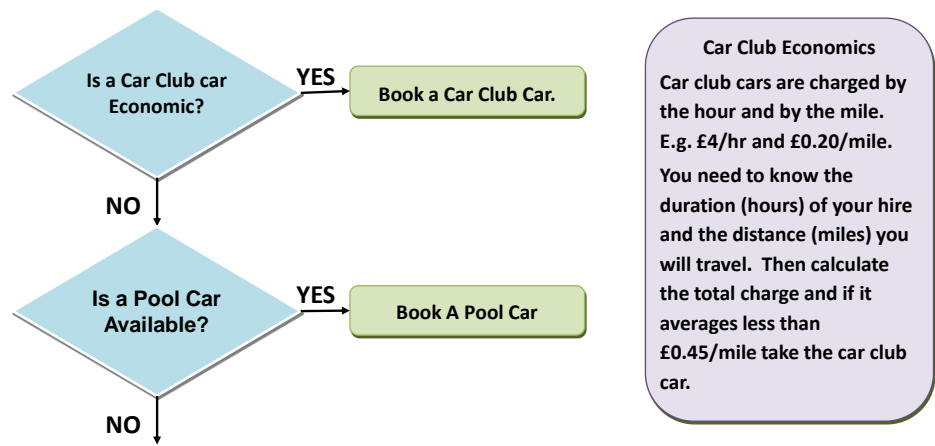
Is a Car Club car Economic?

YES

Book a Car Club Car.

NO

Is a Pool Car Available?

YES

Book A Pool Car

NO

Car Club Economics

Car club cars are charged by the hour and by the mile. E.g. £4/hr and £0.20/mile.

You need to know the duration (hours) of your hire and the distance (miles) you will travel. Then calculate the total charge and if it averages less than £0.45/mile take the car club car.